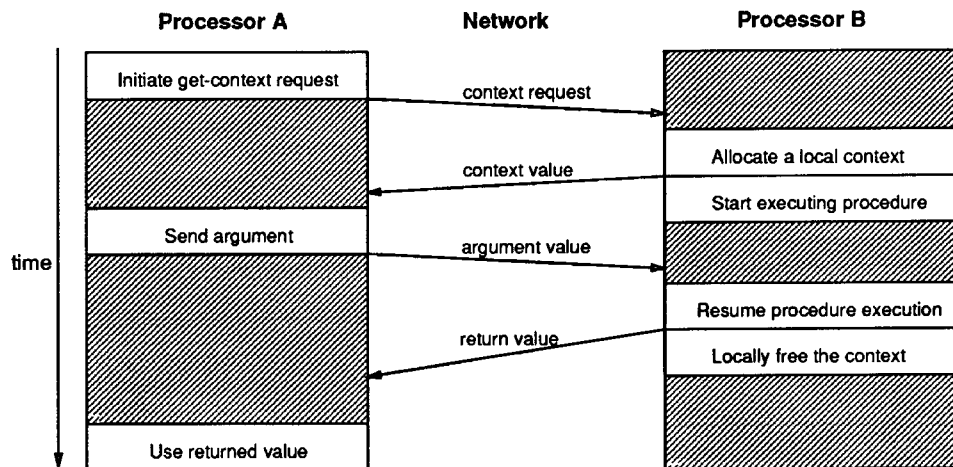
Processor A

Network

Processor B

time

Initiate get-context request

context request

Allocate a local context

context value

Start executing procedure

Send argument

argument value

Resume procedure execution

return value

Locally free the context

Use returned value